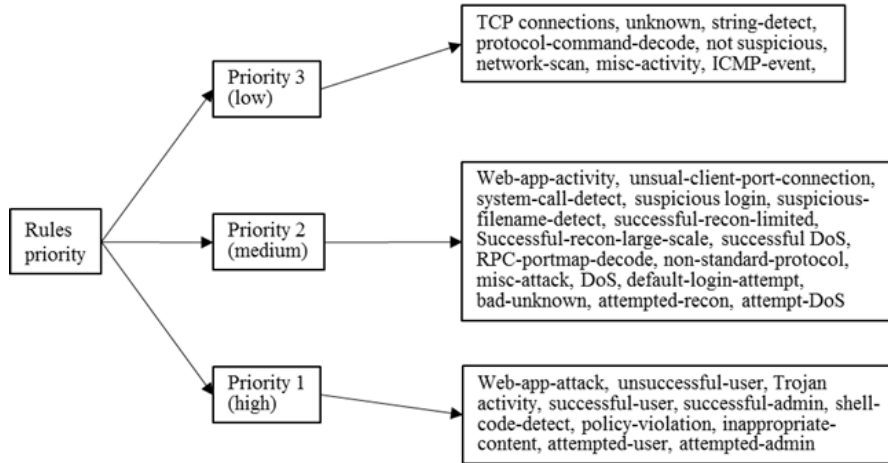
Rules priority

Priority 3 (low)

TCP connections, unknown, string-detect, protocol-command-decode, not suspicious, network-scan, misc-activity, ICMP-event,

Priority 2 (medium)

Web-app-activity, unusual-client-port-connection, system-call-detect, suspicious login, suspicious-filename-detect, successful-recon-limited, Successful-recon-large-scale, successful DoS, RPC-portmap-decode, non-standard-protocol, misc-attack, DoS, default-login-attempt, bad-unknown, attempted-recon, attempt-DoS

Priority 1 (high)

Web-app-attack, unsuccessful-user, Trojan activity, successful-user, successful-admin, shell-code-detect, policy-violation, inappropriate-content, attempted-user, attempted-admin